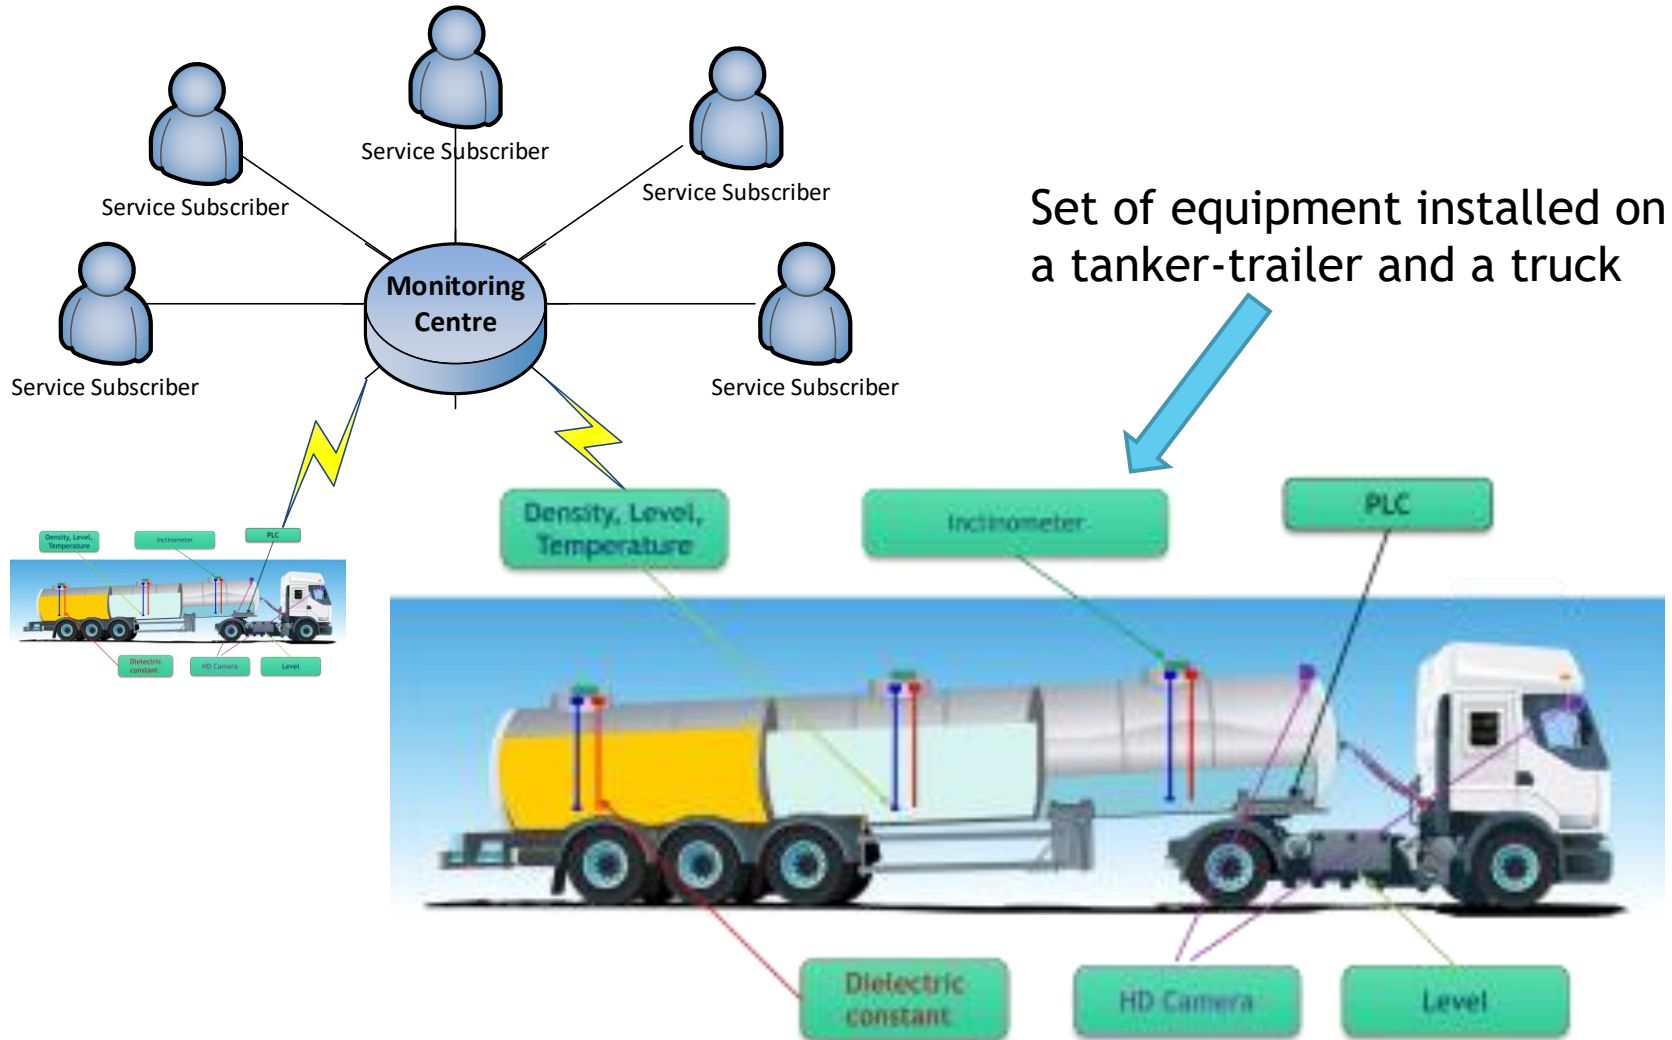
Service Subscriber

Service Subscriber

Service Subscriber

Service Subscriber

Service Subscriber

Monitoring Centre

Set of equipment installed on a tanker-trailer and a truck

Density, Level, Temperature

Inclinometer

PLC

Dielectric constant

HD Camera

Level

Density, Level, Temperature

Inclinometer

PLC

Dielectric constant

HD Camera

Level